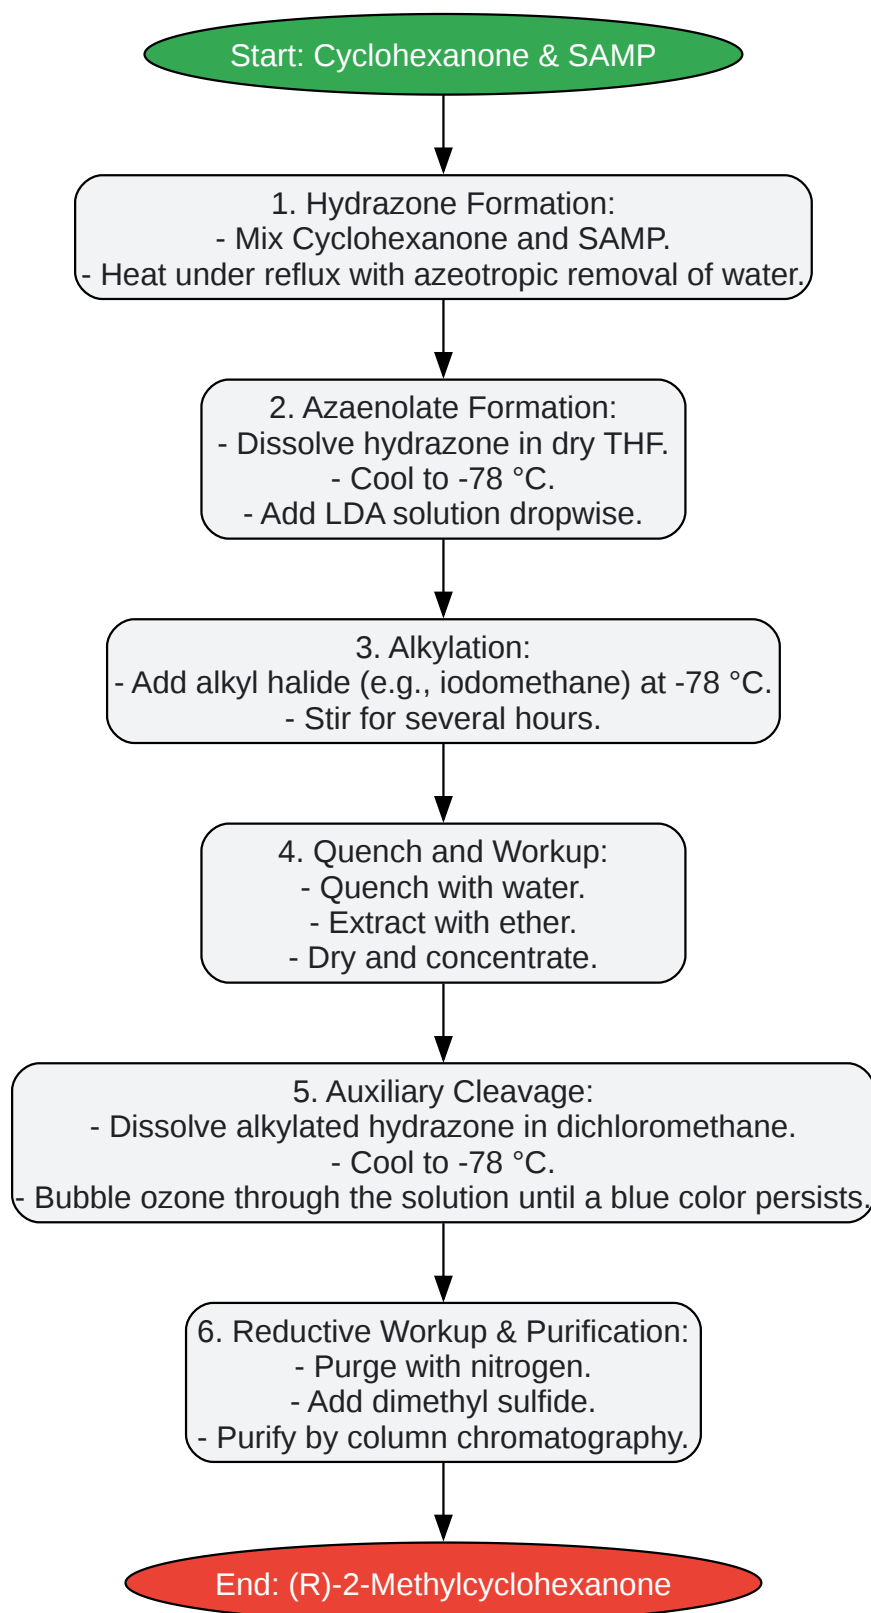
Start: Cyclohexanone & SAMP

1. Hydrazone Formation:
- Mix Cyclohexanone and SAMP.
- Heat under reflux with azeotropic removal of water.

2. Azaenolate Formation:
- Dissolve hydrazone in dry THF.
- Cool to -78 °C.
- Add LDA solution dropwise.

3. Alkylation:
- Add alkyl halide (e.g., iodomethane) at -78 °C.
- Stir for several hours.

4. Quench and Workup:
- Quench with water.
- Extract with ether.
- Dry and concentrate.

5. Auxiliary Cleavage:
- Dissolve alkylated hydrazone in dichloromethane.
- Cool to -78 °C.
- Bubble ozone through the solution until a blue color persists.

6. Reductive Workup & Purification:
- Purge with nitrogen.
- Add dimethyl sulfide.
- Purify by column chromatography.

End: (R)-2-Methylcyclohexanone